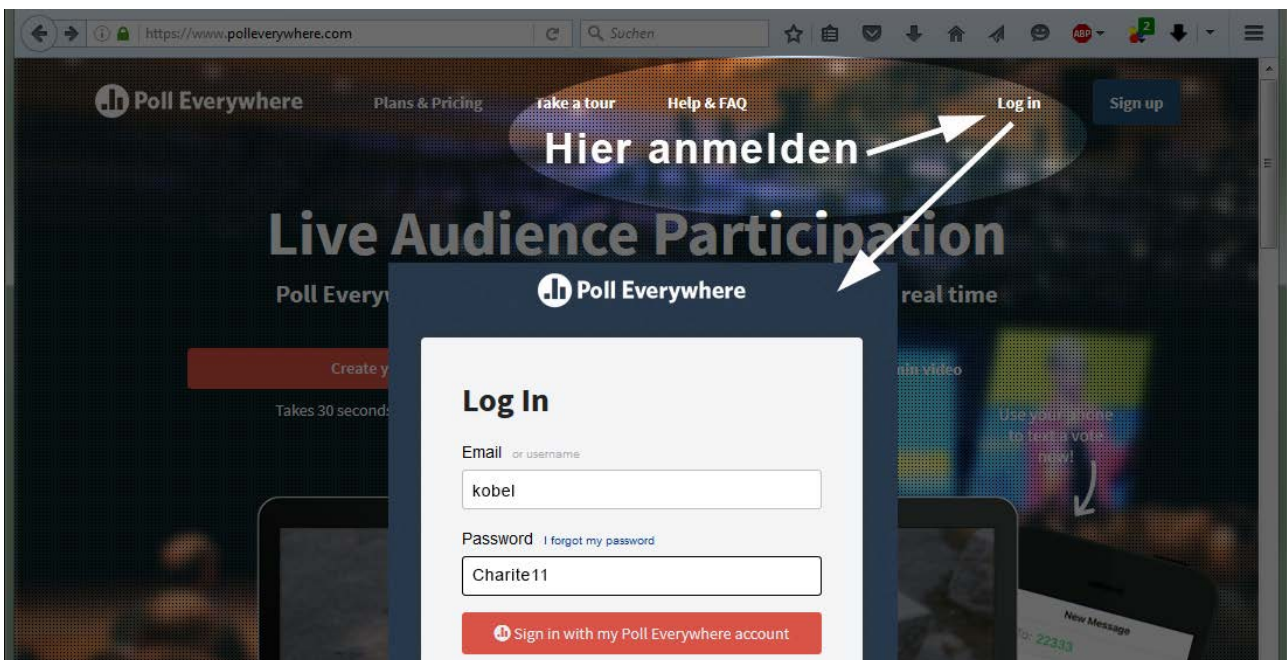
https://www.polleverywhere.com

Suchen

ABP

2

Poll Everywhere

Plans & Pricing

Take a tour

Help & FAQ

Log in

Sign up

Hier anmelden

Live Audience Participation

Poll Everyw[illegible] real time

Create y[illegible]

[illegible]nin video

Takes 30 seconds

Use your phone to text a vote now!

Poll Everywhere

Log In

Email or username

kobel

Password I forgot my password

Charite11

Sign in with my Poll Everywhere account

New Message

22333